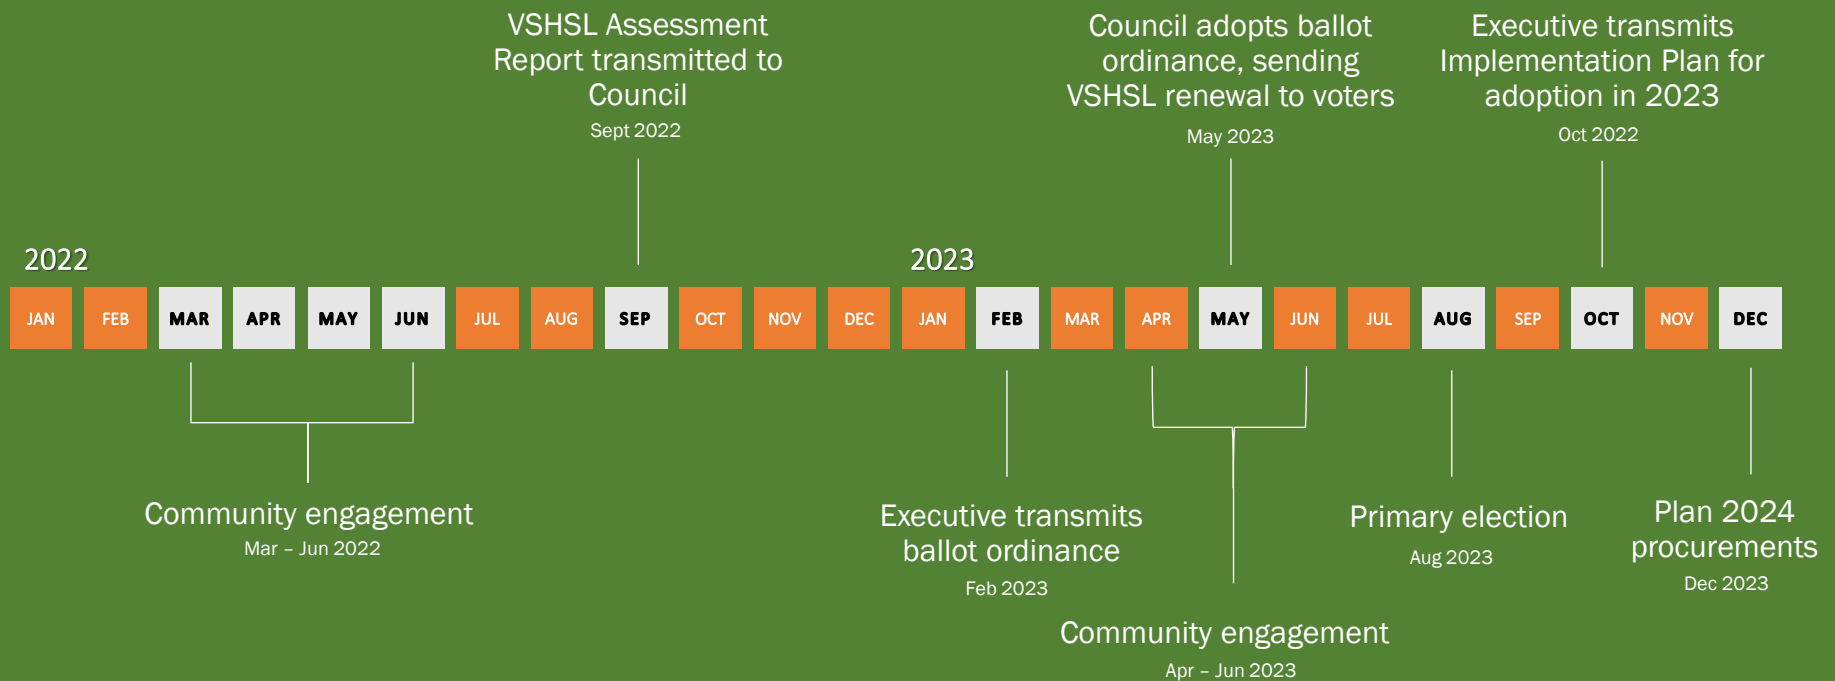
VSHSL Assessment Report transmitted to Council
Sept 2022

Council adopts ballot ordinance, sending VSHSL renewal to voters
May 2023

Executive transmits Implementation Plan for adoption in 2023
Oct 2022

2022

2023

JAN FEB MAR APR MAY JUN JUL AUG SEP OCT NOV DEC JAN FEB MAR APR MAY JUN JUL AUG SEP OCT NOV DEC

Community engagement
Mar – Jun 2022

Executive transmits ballot ordinance
Feb 2023

Primary election
Aug 2023

Plan 2024 procurements
Dec 2023

Community engagement
Apr – Jun 2023